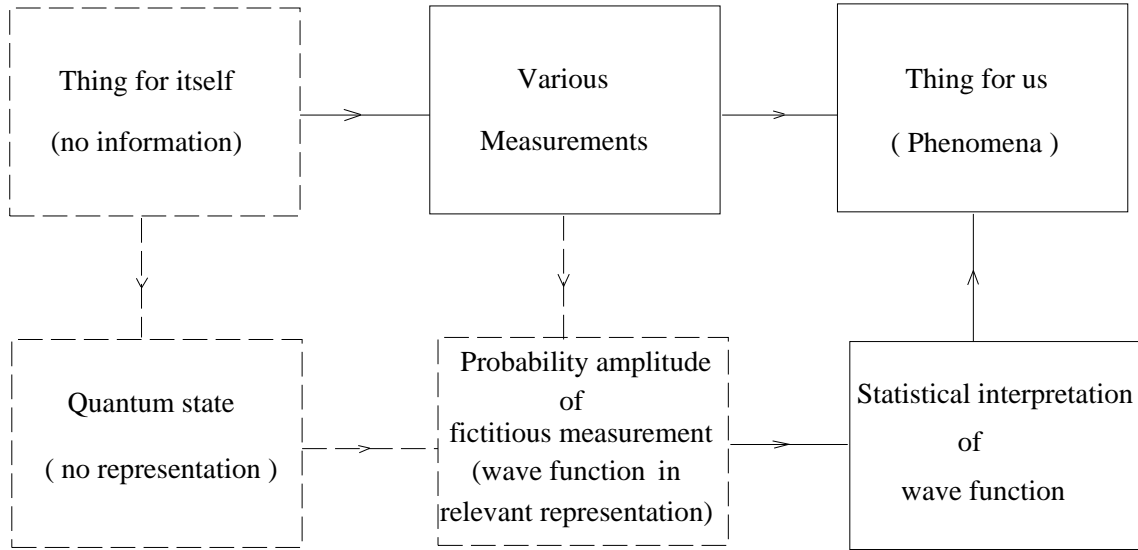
Thing for itself
(no information)

Various
Measurements

Thing for us
( Phenomena )

Quantum state
( no representation )

Probability amplitude
of
fictitious measurement
(wave function in
relevant representation)

Statistical interpretation
of
wave function